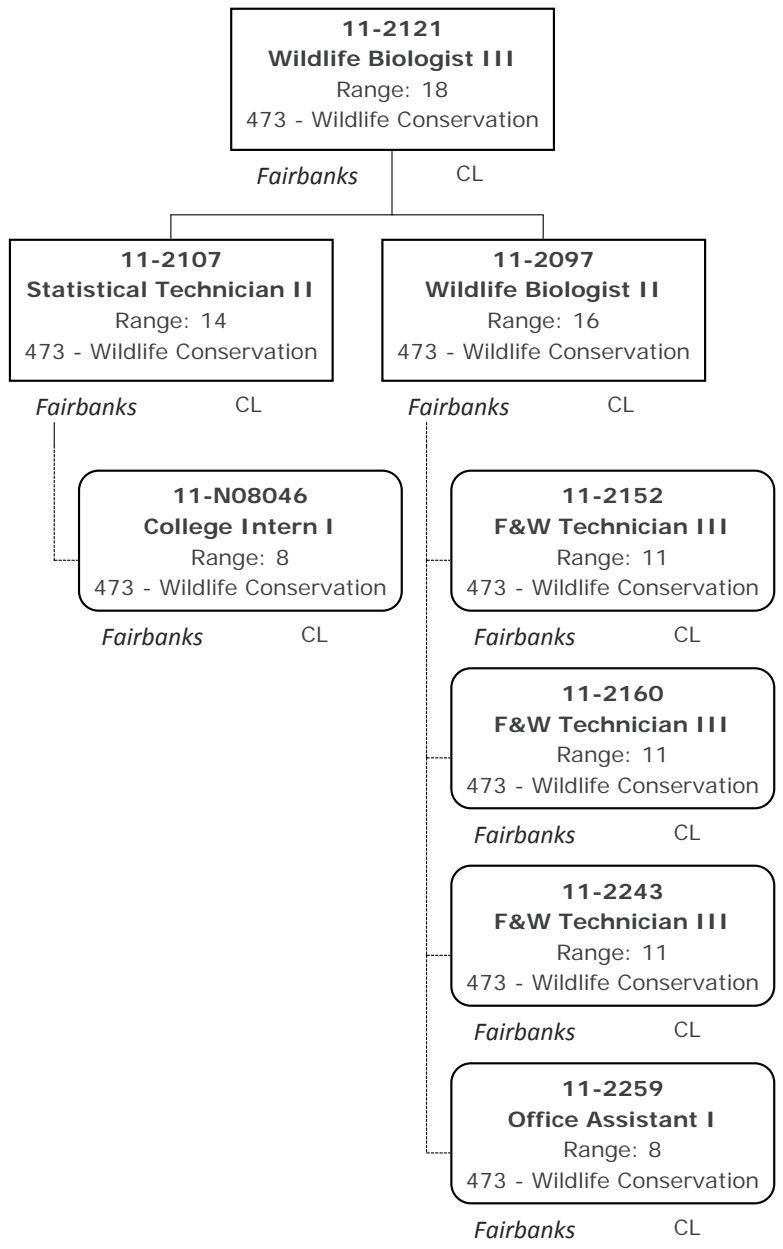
**11-2121**
**Wildlife Biologist III**
Range: 18
473 - Wildlife Conservation

*Fairbanks* CL

**11-2107**
**Statistical Technician II**
Range: 14
473 - Wildlife Conservation

*Fairbanks* CL

**11-N08046**
**College Intern I**
Range: 8
473 - Wildlife Conservation

*Fairbanks* CL

**11-2097**
**Wildlife Biologist II**
Range: 16
473 - Wildlife Conservation

*Fairbanks* CL

**11-2152**
**F&W Technician III**
Range: 11
473 - Wildlife Conservation

*Fairbanks* CL

**11-2160**
**F&W Technician III**
Range: 11
473 - Wildlife Conservation

*Fairbanks* CL

**11-2243**
**F&W Technician III**
Range: 11
473 - Wildlife Conservation

*Fairbanks* CL

**11-2259**
**Office Assistant I**
Range: 8
473 - Wildlife Conservation

*Fairbanks* CL